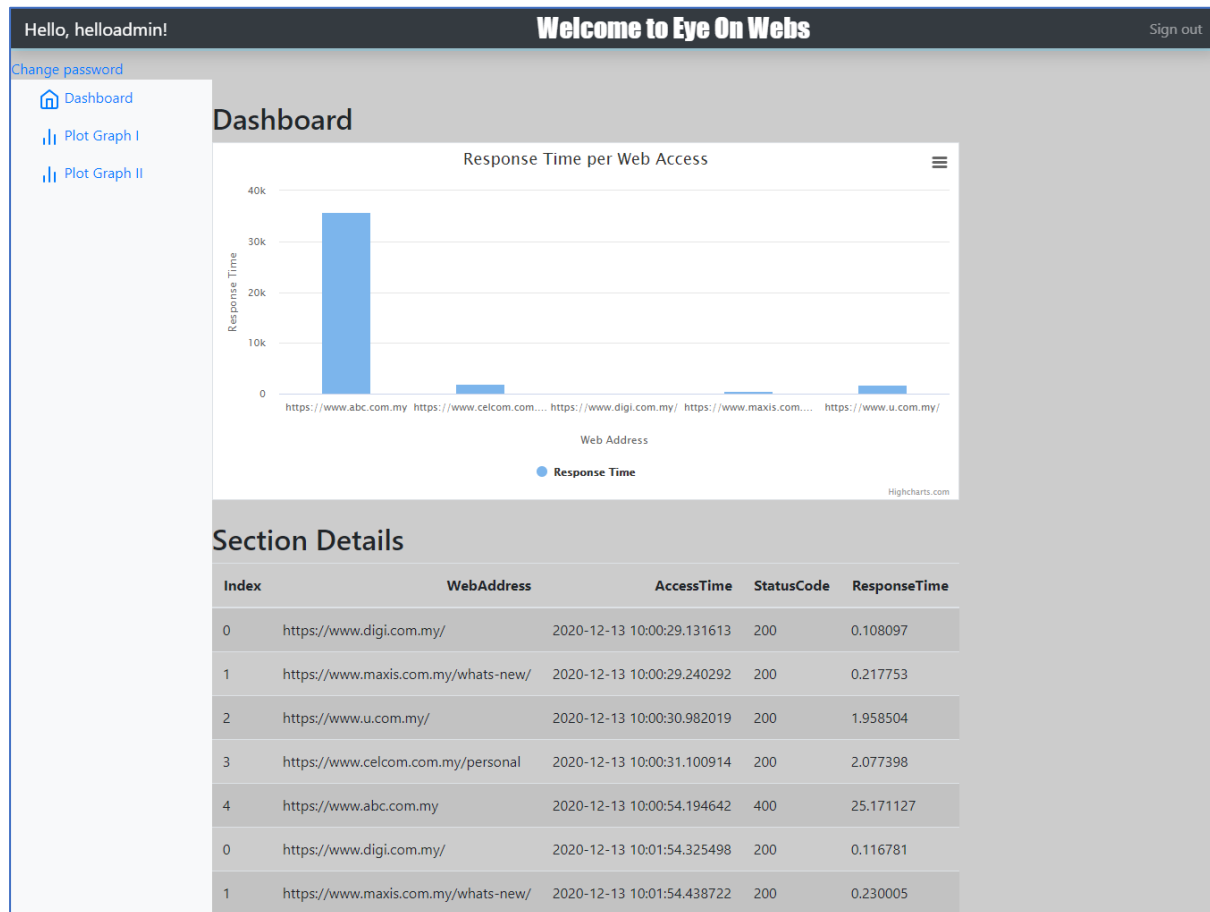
Hello, helloadmin!

Welcome to Eye On Webs

Sign out

Change password

Dashboard

Plot Graph I

Plot Graph II

Dashboard

Response Time per Web Access

40k
30k
20k
10k
0

Response Time

https://www.abc.com.my
https://www.celcom.com....
https://www.digi.com.my/
https://www.maxis.com....
https://www.u.com.my/

Web Address

Response Time

Highcharts.com

Section Details

| Index | WebAddress | AccessTime | StatusCode | ResponseTime |
|---|---|---|---|---|
| 0 | https://www.digi.com.my/ | 2020-12-13 10:00:29.131613 | 200 | 0.108097 |
| 1 | https://www.maxis.com.my/whats-new/ | 2020-12-13 10:00:29.240292 | 200 | 0.217753 |
| 2 | https://www.u.com.my/ | 2020-12-13 10:00:30.982019 | 200 | 1.958504 |
| 3 | https://www.celcom.com.my/personal | 2020-12-13 10:00:31.100914 | 200 | 2.077398 |
| 4 | https://www.abc.com.my | 2020-12-13 10:00:54.194642 | 400 | 25.171127 |
| 0 | https://www.digi.com.my/ | 2020-12-13 10:01:54.325498 | 200 | 0.116781 |
| 1 | https://www.maxis.com.my/whats-new/ | 2020-12-13 10:01:54.438722 | 200 | 0.230005 |